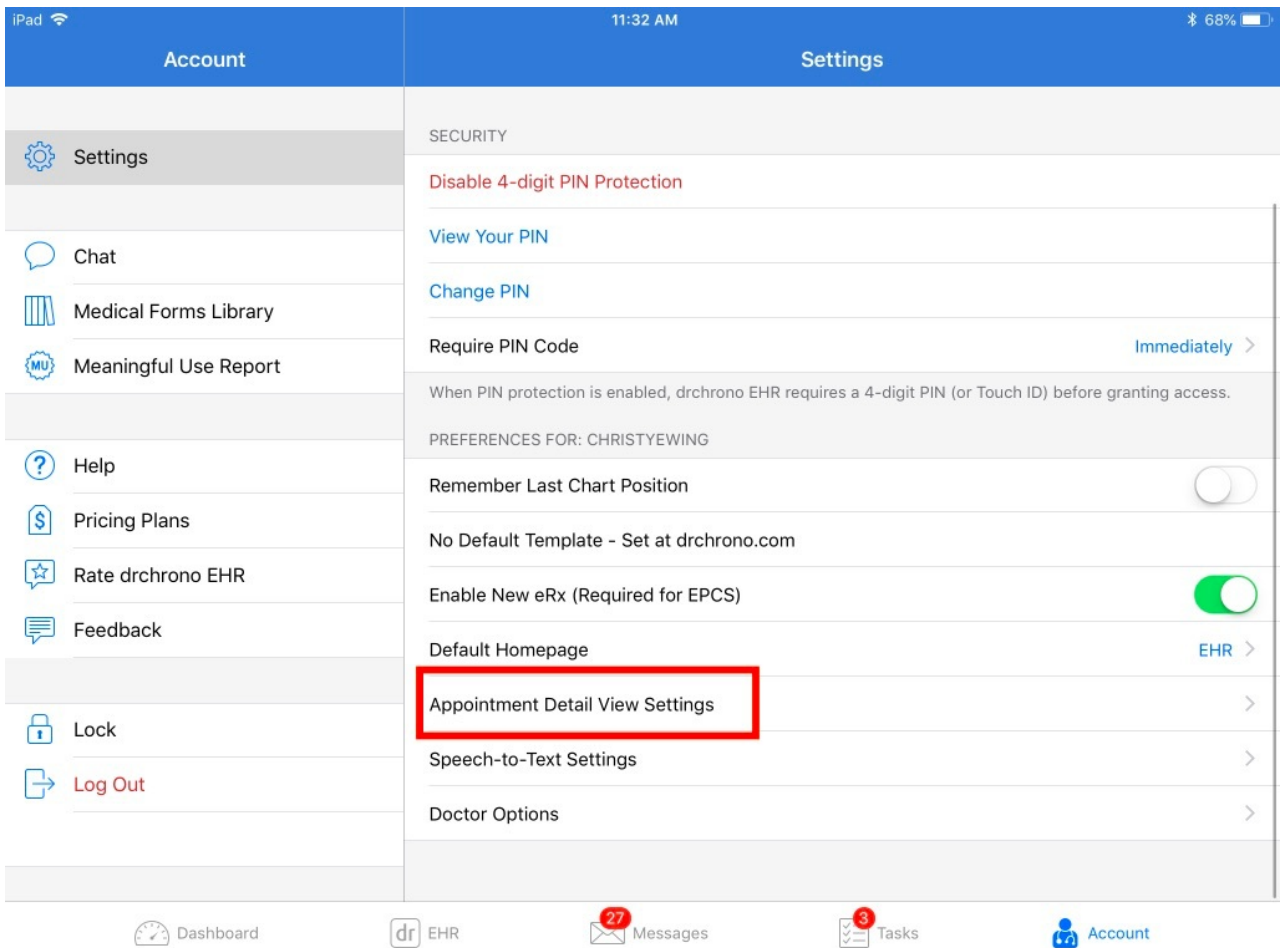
iPad
11:32 AM
68%

Account

Settings

Settings

Chat
Medical Forms Library
MU
Meaningful Use Report

Help
Pricing Plans
Rate drchrono EHR
Feedback

Lock
Log Out

SECURITY
Disable 4-digit PIN Protection
View Your PIN
Change PIN
Require PIN Code
Immediately
When PIN protection is enabled, drchrono EHR requires a 4-digit PIN (or Touch ID) before granting access.

PREFERENCES FOR: CHRISTYEWING
Remember Last Chart Position
No Default Template - Set at drchrono.com
Enable New eRx (Required for EPCS)
Default Homepage
EHR
Appointment Detail View Settings
Speech-to-Text Settings
Doctor Options

Dashboard
dr EHR
27 Messages
3 Tasks
Account